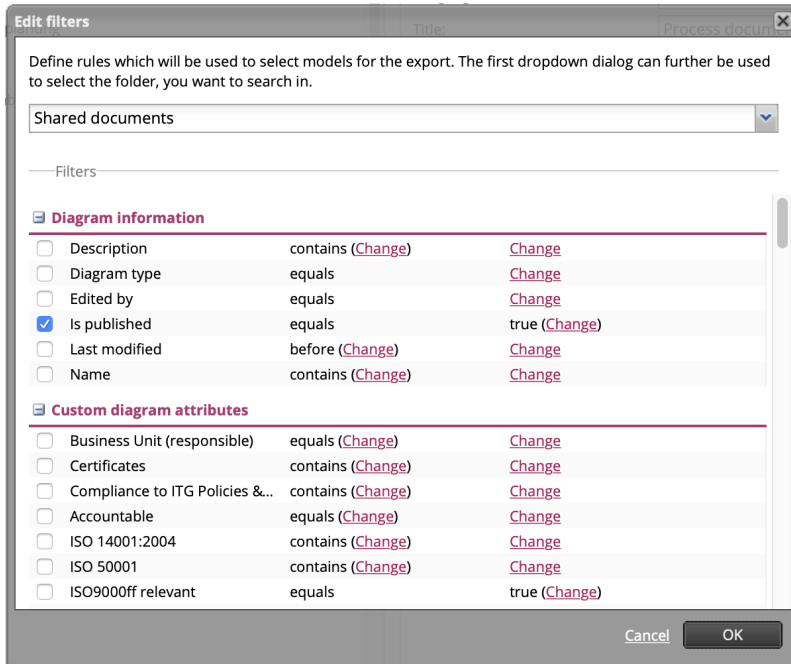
Edit filters

Define rules which will be used to select models for the export. The first dropdown dialog can further be used to select the folder, you want to search in.

Shared documents

Filters

Diagram information

| | | |
|---|---|---|
| Description | contains (Change) | Change |
| Diagram type | equals | Change |
| Edited by | equals | Change |
| Is published | equals | true (Change) |
| Last modified | before (Change) | Change |
| Name | contains (Change) | Change |

Custom diagram attributes

| | | |
|---|---|---|
| Business Unit (responsible) | equals (Change) | Change |
| Certificates | contains (Change) | Change |
| Compliance to ITG Policies &... | contains (Change) | Change |
| Accountable | equals (Change) | Change |
| ISO 14001:2004 | contains (Change) | Change |
| ISO 50001 | contains (Change) | Change |
| ISO9000ff relevant | equals | true (Change) |

Cancel OK